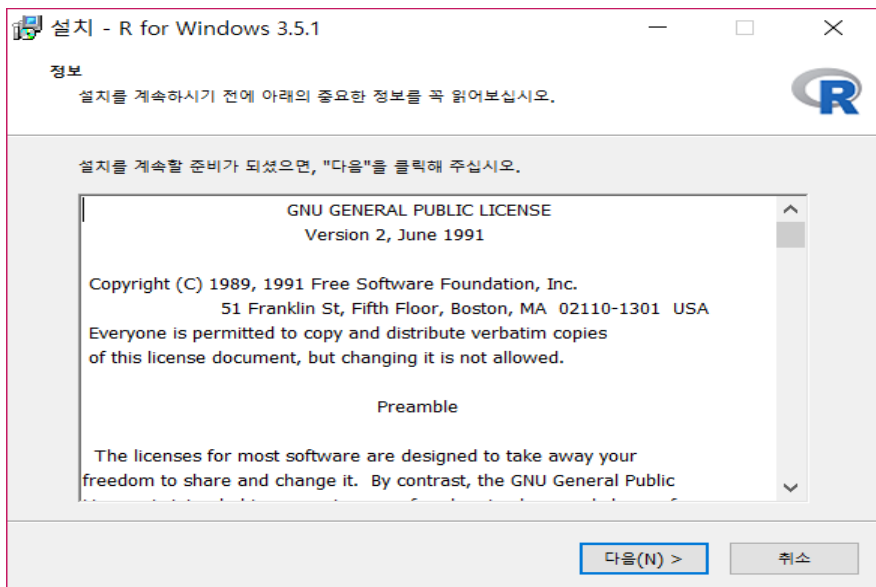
설치 - R for Windows 3.5.1

정보

설치를 계속하시기 전에 아래의 중요한 정보를 꼭 읽어보십시오.

설치를 계속할 준비가 되셨으면, "다음"을 클릭해 주십시오.

GNU GENERAL PUBLIC LICENSE
Version 2, June 1991

Copyright (C) 1989, 1991 Free Software Foundation, Inc.
51 Franklin St, Fifth Floor, Boston, MA 02110-1301 USA
Everyone is permitted to copy and distribute verbatim copies of this license document, but changing it is not allowed.

Preamble

The licenses for most software are designed to take away your freedom to share and change it. By contrast, the GNU General Public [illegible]

다음(N) >

취소